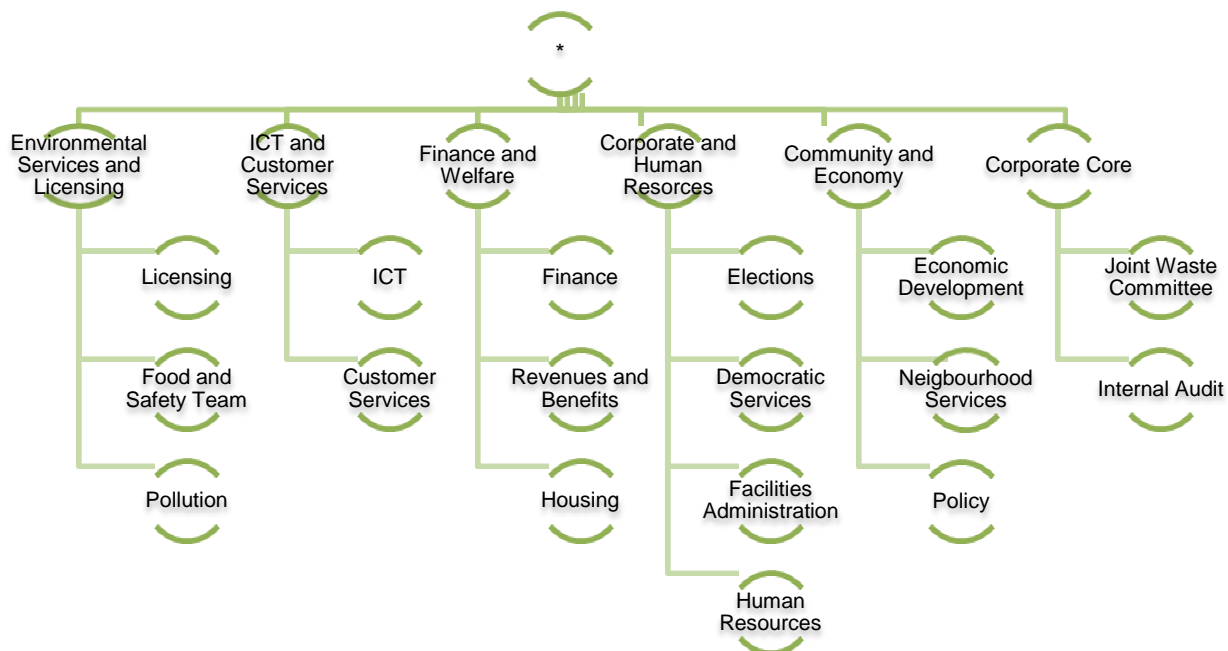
*

Environmental Services and Licensing

Licensing

Food and Safety Team

Pollution

ICT and Customer Services

ICT

Customer Services

Finance and Welfare

Finance

Revenues and Benefits

Housing

Corporate and Human Resorces

Elections

Democratic Services

Facilities Administration

Human Resources

Community and Economy

Economic Development

Neigbourhood Services

Policy

Corporate Core

Joint Waste Committee

Internal Audit